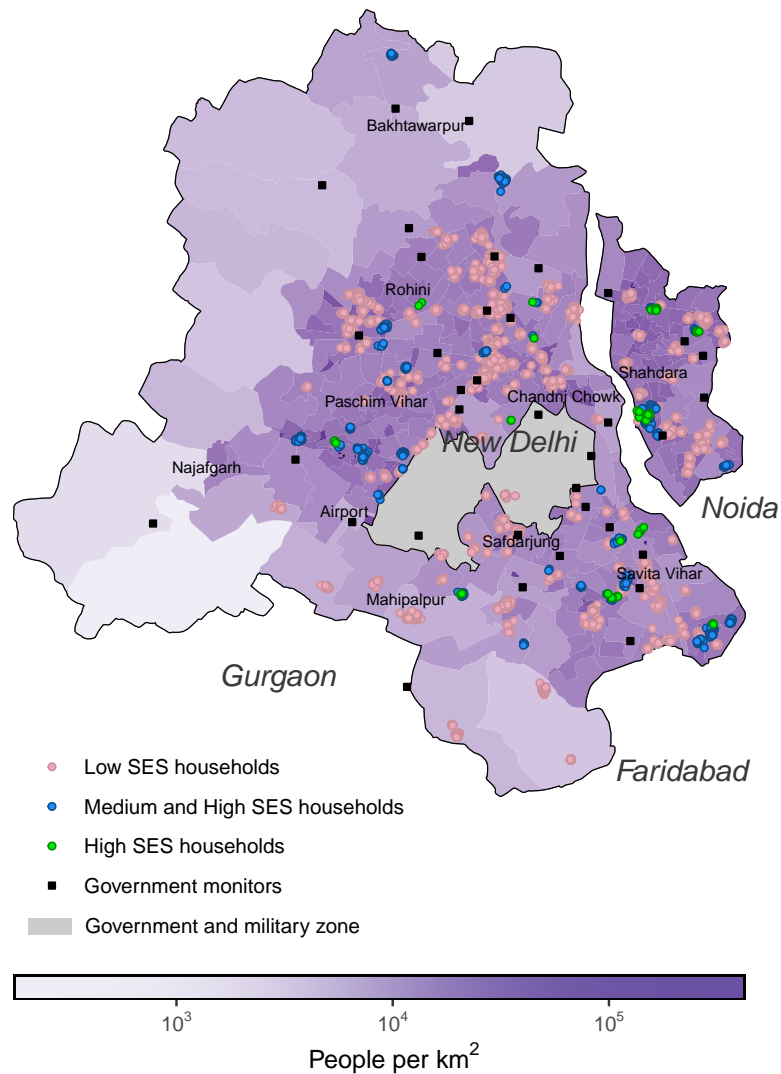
Bakhtawarpur
Rohini
Shahdara
Chandni Chowk
Paschim Vihar
New Delhi
Najafgarh
Noida
Airport
Safdarjung
Savita Vihar
Mahipalpur
Gurgaon
Faridabad

Low SES households
Medium and High SES households
High SES households
Government monitors
Government and military zone

$10^3$ $10^4$ $10^5$
People per km$^2$